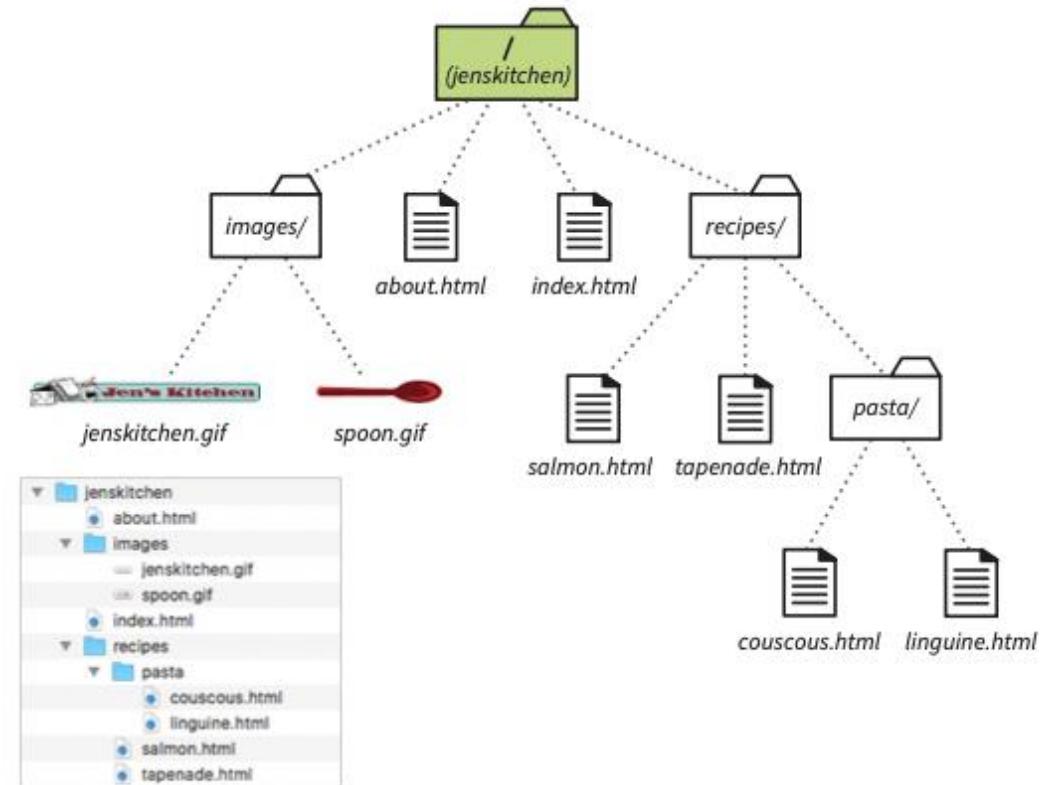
/
(jenskitchen)

images/

about.html

index.html

recipes/

Jen's Kitchen

jenskitchen.gif

spoon.gif

salmon.html

tapenade.html

pasta/

couscous.html

linguine.html

jenskitchen
about.html
images
jenskitchen.gif
spoon.gif
index.html
recipes
pasta
couscous.html
linguine.html
salmon.html
tapenade.html